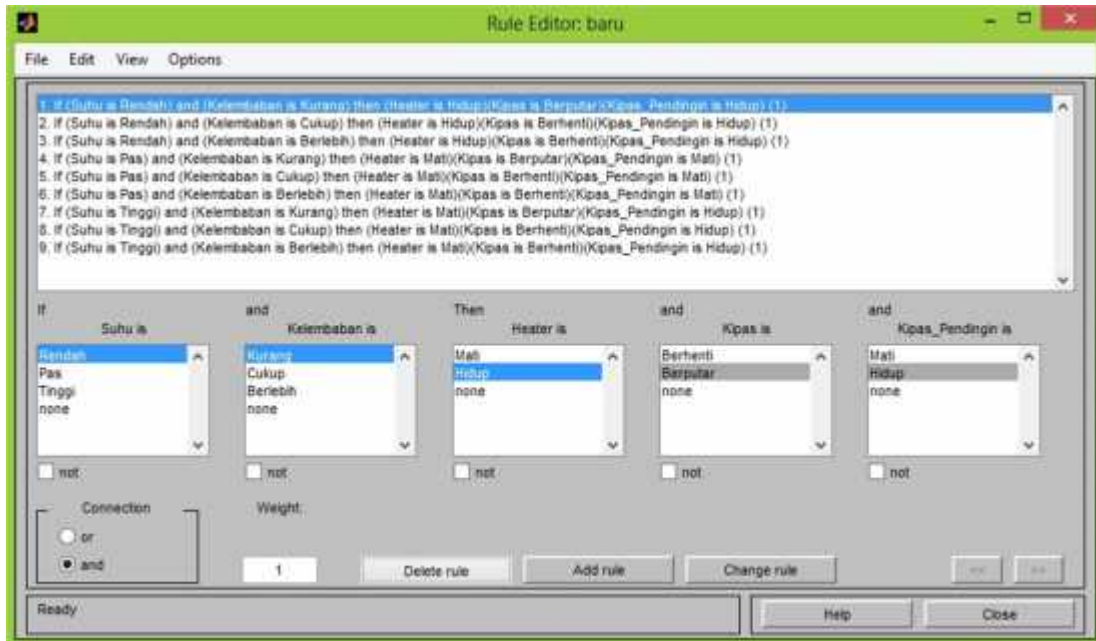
Rule Editor: baru

File Edit View Options

1. If (Suhu is Rendah) and (Kelembaban is Kurang) then (Heater is Hidup)(Kipas is Berputar)(Kipas_Pendingin is Hidup) (1)
2. If (Suhu is Rendah) and (Kelembaban is Cukup) then (Heater is Hidup)(Kipas is Berhenti)(Kipas_Pendingin is Hidup) (1)
3. If (Suhu is Rendah) and (Kelembaban is Berlebih) then (Heater is Hidup)(Kipas is Berhenti)(Kipas_Pendingin is Hidup) (1)
4. If (Suhu is Pas) and (Kelembaban is Kurang) then (Heater is Mati)(Kipas is Berputar)(Kipas_Pendingin is Mati) (1)
5. If (Suhu is Pas) and (Kelembaban is Cukup) then (Heater is Mati)(Kipas is Berhenti)(Kipas_Pendingin is Mati) (1)
6. If (Suhu is Pas) and (Kelembaban is Berlebih) then (Heater is Mati)(Kipas is Berhenti)(Kipas_Pendingin is Mati) (1)
7. If (Suhu is Tinggi) and (Kelembaban is Kurang) then (Heater is Mati)(Kipas is Berputar)(Kipas_Pendingin is Hidup) (1)
8. If (Suhu is Tinggi) and (Kelembaban is Cukup) then (Heater is Mati)(Kipas is Berhenti)(Kipas_Pendingin is Hidup) (1)
9. If (Suhu is Tinggi) and (Kelembaban is Berlebih) then (Heater is Mati)(Kipas is Berhenti)(Kipas_Pendingin is Hidup) (1)

If
Suhu is
Rendah
Pas
Tinggi
none
not

and
Kelembaban is
Kurang
Cukup
Berlebih
none
not

Then
Heater is
Mati
Hidup
none
not

and
Kipas is
Berhenti
Berputar
none
not

and
Kipas_Pendingin is
Mati
Hidup
none
not

Connection
or
and

Weight:
1

Delete rule
Add rule
Change rule
<<
>>

Ready
Help
Close